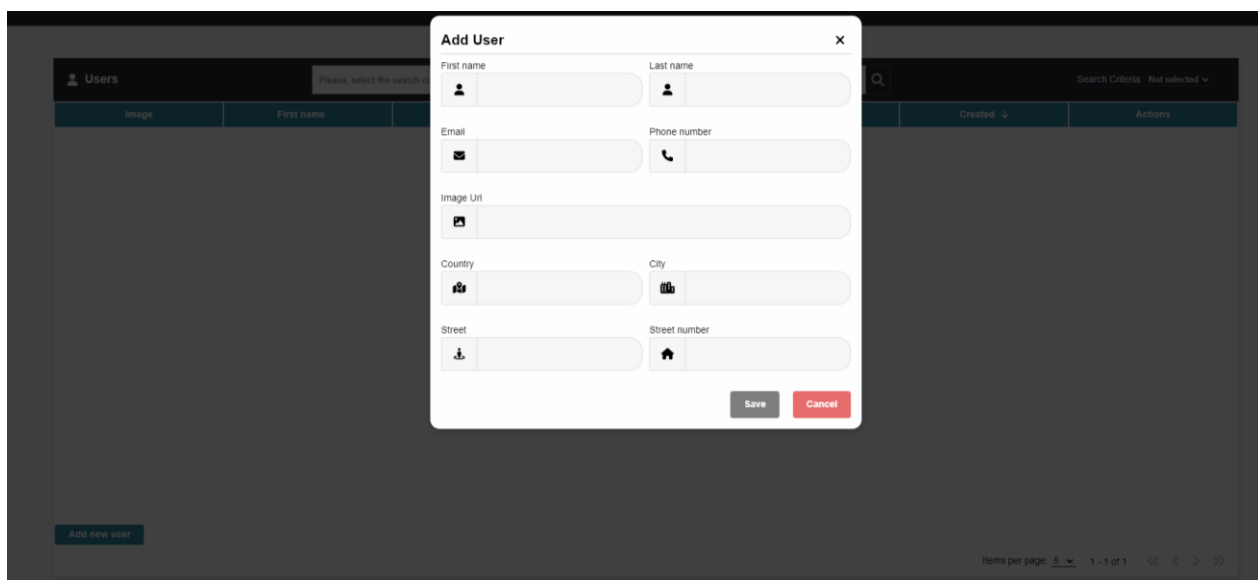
Users

Please, select the search cr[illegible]

Search Criteria: Not selected

| Image | First name | | Created ↓ | Actions |
|---|---|---|---|---|

Add User ×

First name

Last name

Email

Phone number

Image Url

Country

City

Street

Street number

Save Cancel

Add new user

Items per page: 5 1 - 1 of 1